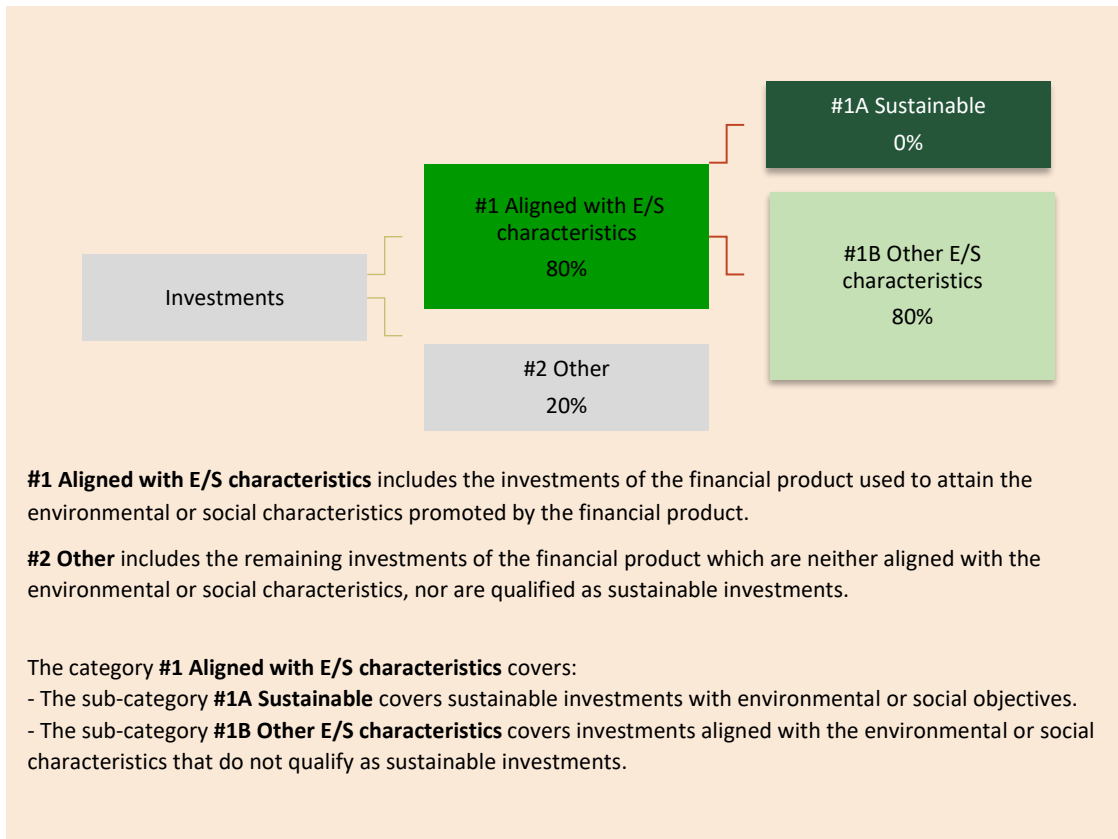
Investments

#1 Aligned with E/S characteristics
80%

#2 Other
20%

#1A Sustainable
0%

#1B Other E/S characteristics
80%

**#1 Aligned with E/S characteristics** includes the investments of the financial product used to attain the environmental or social characteristics promoted by the financial product.

**#2 Other** includes the remaining investments of the financial product which are neither aligned with the environmental or social characteristics, nor are qualified as sustainable investments.

The category **#1 Aligned with E/S characteristics** covers:
- The sub-category **#1A Sustainable** covers sustainable investments with environmental or social objectives.
- The sub-category **#1B Other E/S characteristics** covers investments aligned with the environmental or social characteristics that do not qualify as sustainable investments.